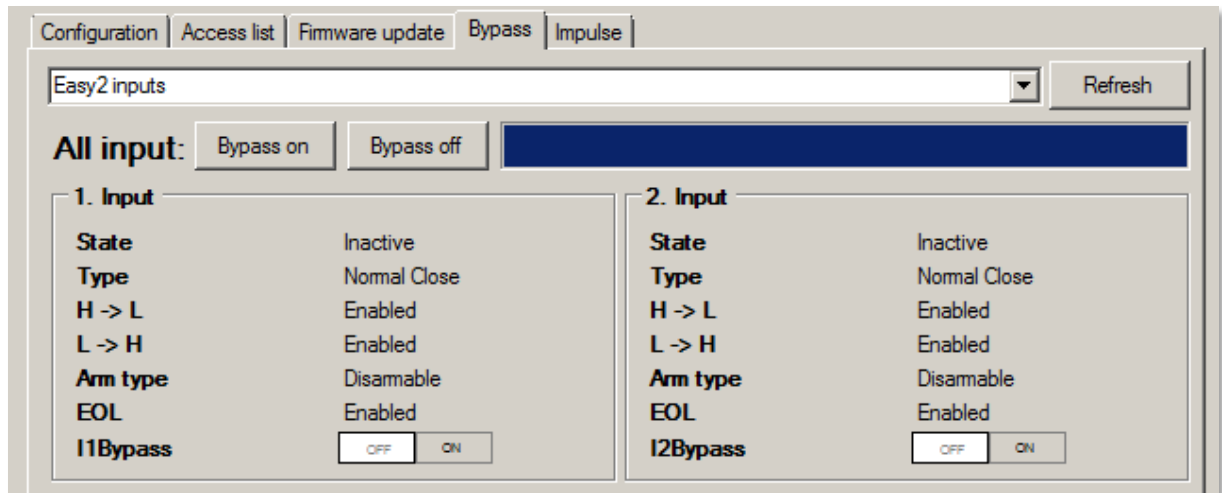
Configuration | Access list | Firmware update | Bypass | Impulse

Easy2 inputs

Refresh

All input: Bypass on Bypass off

1. Input

| | |
|---|---|
| State | Inactive |
| Type | Normal Close |
| H -> L | Enabled |
| L -> H | Enabled |
| Arm type | Disarmable |
| EOL | Enabled |
| I1Bypass | OFF ON |

2. Input

| | |
|---|---|
| State | Inactive |
| Type | Normal Close |
| H -> L | Enabled |
| L -> H | Enabled |
| Arm type | Disarmable |
| EOL | Enabled |
| I2Bypass | OFF ON |